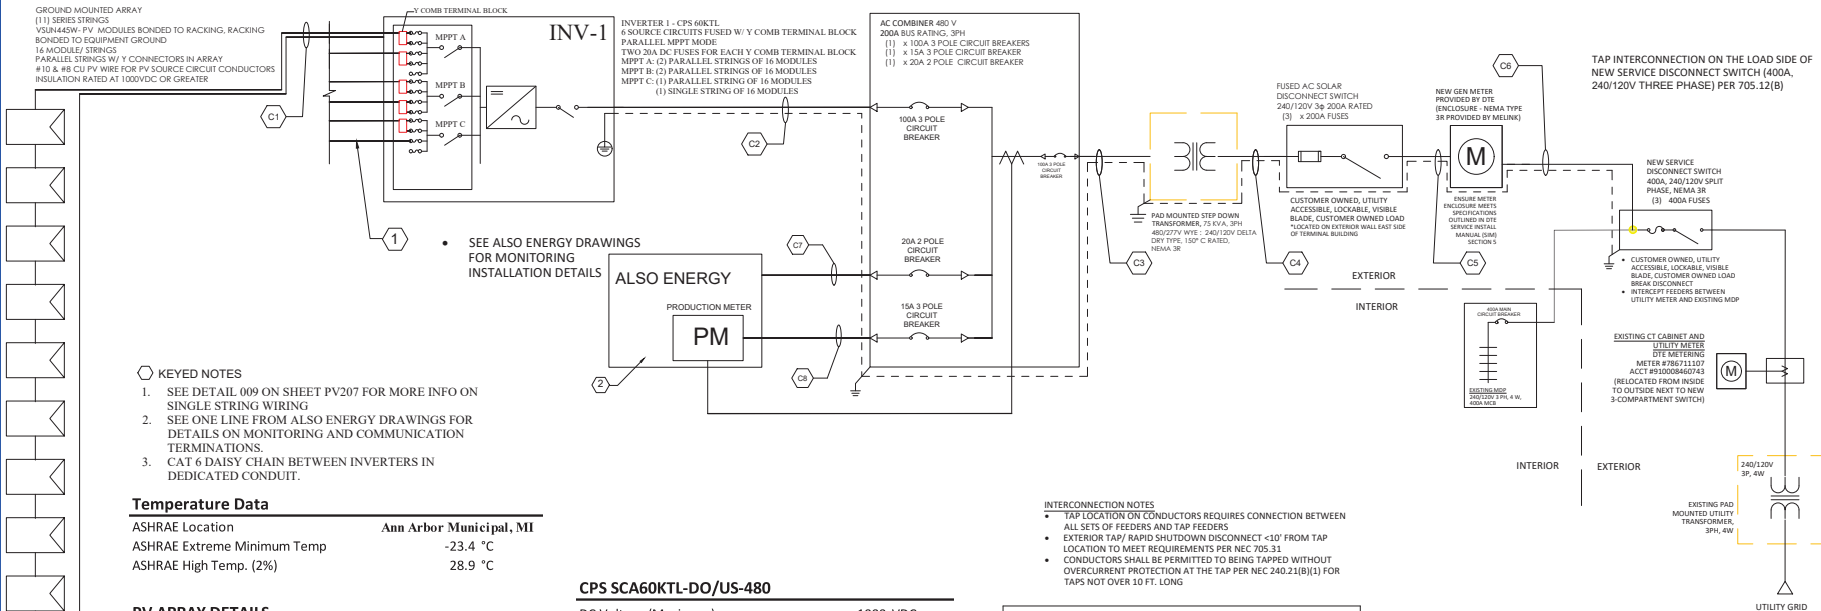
GROUND MOUNTED ARRAY
(11) SERIES STRINGS
VSUN445W- PV MODULES BONDED TO RACKING, RACKING BONDED TO EQUIPMENT GROUND
16 MODULE/ STRINGS
PARALLEL STRINGS W/ Y CONNECTORS IN ARRAY
#10 & #8 CU PV WIRE FOR PV SOURCE CIRCUIT CONDUCTORS
INSULATION RATED AT 1000VDC OR GREATER

Y COMB TERMINAL BLOCK

INV-1

MPPT A
MPPT B
MPPT C

INVERTER 1 - CPS 60KTL
6 SOURCE CIRCUITS FUSED W/ Y COMB TERMINAL BLOCK
PARALLEL MPPT MODE
TWO 20A DC FUSES FOR EACH Y COMB TERMINAL BLOCK
MPPT A: (2) PARALLEL STRINGS OF 16 MODULES
MPPT B: (2) PARALLEL STRINGS OF 16 MODULES
MPPT C: (1) PARALLEL STRING OF 16 MODULES
(1) SINGLE STRING OF 16 MODULES

AC COMBINER 480 V
200A BUS RATING, 3PH
(1) x 100A 3 POLE CIRCUIT BREAKERS
(1) x 15A 3 POLE CIRCUIT BREAKER
(1) x 20A 2 POLE CIRCUIT BREAKER

C1
C2
100A 3 POLE CIRCUIT BREAKER
100A 3 POLE CIRCUIT BREAKER

FUSED AC SOLAR DISCONNECT SWITCH
240/120V 3ϕ 200A RATED
(3) x 200A FUSES

NEW GEN METER PROVIDED BY DTE (ENCLOSURE - NEMA TYPE 3R PROVIDED BY MELINK)

C6

TAP INTERCONNECTION ON THE LOAD SIDE OF NEW SERVICE DISCONNECT SWITCH (400A, 240/120V THREE PHASE) PER 705.12(B)

M

NEW SERVICE DISCONNECT SWITCH 400A, 240/120V SPLIT PHASE, NEMA 3R
(3) 400A FUSES

PAD MOUNTED STEP DOWN TRANSFORMER, 75 KVA, 3PH 480/277V WYE : 240/120V DELTA DRY TYPE, 150° C RATED, NEMA 3R

CUSTOMER OWNED, UTILITY ACCESSIBLE, LOCKABLE, VISIBLE BLADE, CUSTOMER OWNED LOAD
*LOCATED ON EXTERIOR WALL EAST SIDE OF TERMINAL BUILDING

ENSURE METER ENCLOSURE MEETS SPECIFICATIONS OUTLINED IN DTE SERVICE INSTALL MANUAL (SIM) SECTION 5

1

• SEE ALSO ENERGY DRAWINGS FOR MONITORING INSTALLATION DETAILS

C7
20A 2 POLE CIRCUIT BREAKER

ALSO ENERGY
PRODUCTION METER
PM

15A 3 POLE CIRCUIT BREAKER

C8
2

C3
C4
C5

EXTERIOR
INTERIOR

• CUSTOMER OWNED, UTILITY ACCESSIBLE, LOCKABLE, VISIBLE BLADE, CUSTOMER OWNED LOAD BREAK DISCONNECT
• INTERCEPT FEEDERS BETWEEN UTILITY METER AND EXISTING MDP

400A MAIN CIRCUIT BREAKER

EXISTING MDP
240/120V 3 PH, 4 W, 400A MCB

EXISTING CT CABINET AND UTILITY METER
DTE METERING
METER #786711107
ACCT #910008460743
(RELOCATED FROM INSIDE TO OUTSIDE NEXT TO NEW 3-COMPARTMENT SWITCH)

M

KEYED NOTES
1. SEE DETAIL 009 ON SHEET PV207 FOR MORE INFO ON SINGLE STRING WIRING
2. SEE ONE LINE FROM ALSO ENERGY DRAWINGS FOR DETAILS ON MONITORING AND COMMUNICATION TERMINATIONS.
3. CAT 6 DAISY CHAIN BETWEEN INVERTERS IN DEDICATED CONDUIT.

INTERIOR
EXTERIOR

240/120V 3P, 4W

EXISTING PAD MOUNTED UTILITY TRANSFORMER, 3PH, 4W

Temperature Data
| ASHRAE Location | Ann Arbor Municipal, MI |
|---|---|
| ASHRAE Extreme Minimum Temp | -23.4 °C |
| ASHRAE High Temp. (2%) | 28.9 °C |

INTERCONNECTION NOTES
• TAP LOCATION ON CONDUCTORS REQUIRES CONNECTION BETWEEN ALL SETS OF FEEDERS AND TAP FEEDERS
• EXTERIOR TAP/ RAPID SHUTDOWN DISCONNECT <10' FROM TAP LOCATION TO MEET REQUIREMENTS PER NEC 705.31
• CONDUCTORS SHALL BE PERMITTED TO BEING TAPPED WITHOUT OVERCURRENT PROTECTION AT THE TAP PER NEC 240.21(B)(1) FOR TAPS NOT OVER 10 FT. LONG

CPS SCA60KTL-DO/US-480
DC Voltage (Maximum) 1000 VDC

PV ARRAY DETAILS

UTILITY GRID